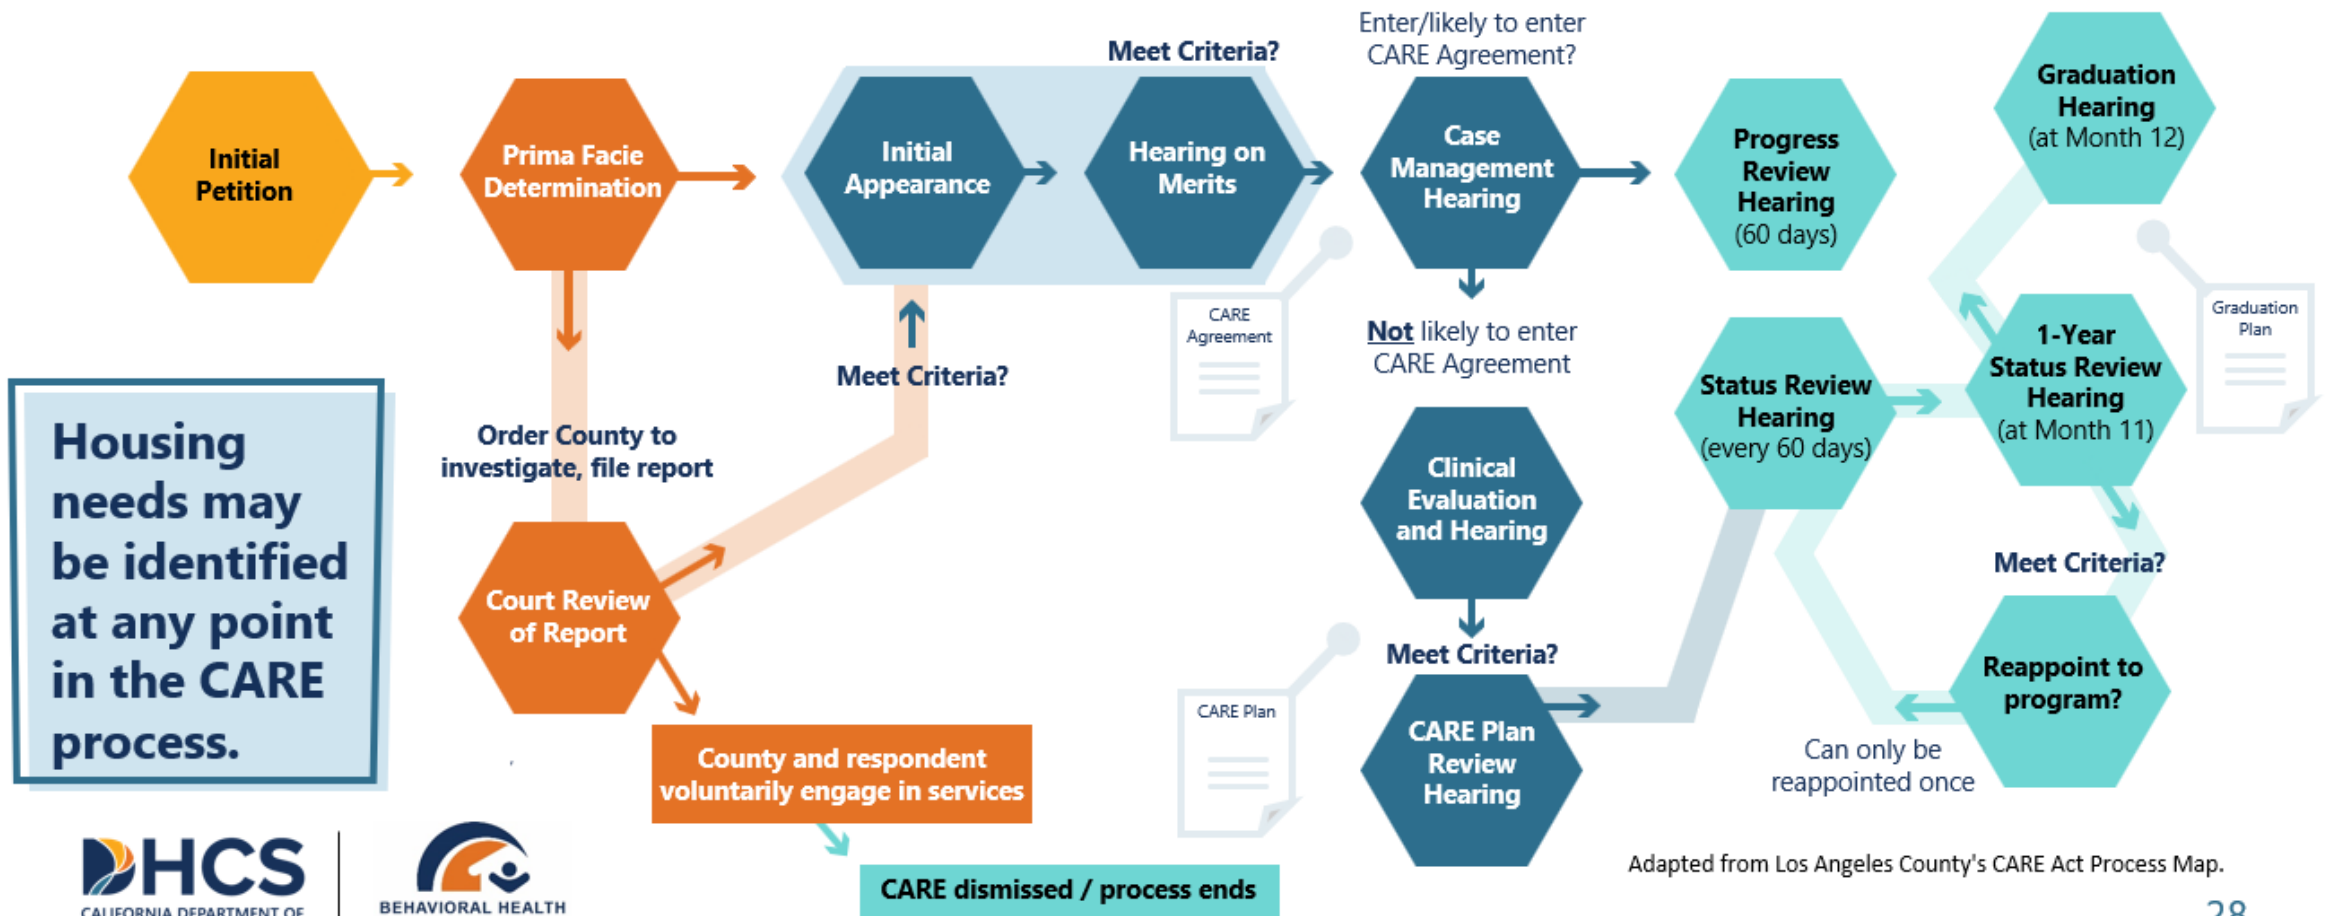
Initial Petition

Prima Facie Determination

Order County to investigate, file report

Court Review of Report

County and respondent voluntarily engage in services

CARE dismissed / process ends

Meet Criteria?

Initial Appearance

Meet Criteria?

Hearing on Merits

CARE Agreement

Enter/likely to enter CARE Agreement?

Case Management Hearing

Not likely to enter CARE Agreement

Clinical Evaluation and Hearing

Meet Criteria?

CARE Plan

CARE Plan Review Hearing

Progress Review Hearing (60 days)

Status Review Hearing (every 60 days)

Graduation Hearing (at Month 12)

1-Year Status Review Hearing (at Month 11)

Graduation Plan

Meet Criteria?

Reappoint to program?

Can only be reappointed once

Housing needs may be identified at any point in the CARE process.

DHCS CALIFORNIA DEPARTMENT OF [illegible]

BEHAVIORAL HEALTH

Adapted from Los Angeles County's CARE Act Process Map.

28